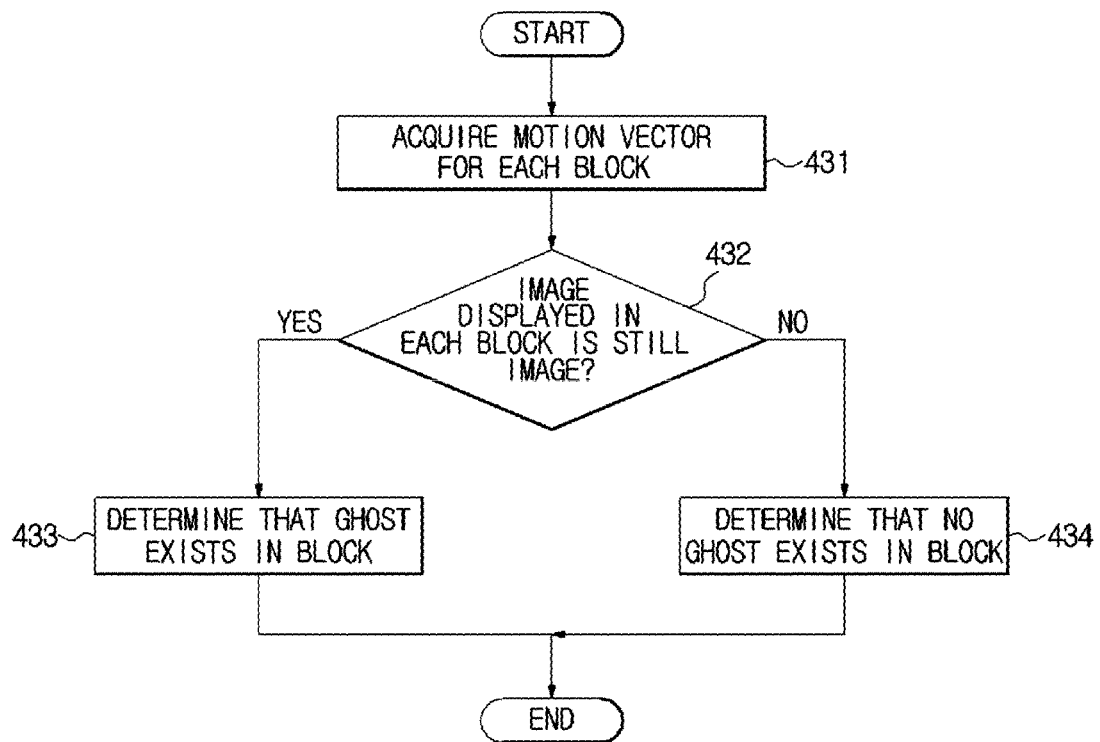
START

ACQUIRE MOTION VECTOR FOR EACH BLOCK

431

432

IMAGE DISPLAYED IN EACH BLOCK IS STILL IMAGE?

YES

NO

433

DETERMINE THAT GHOST EXISTS IN BLOCK

DETERMINE THAT NO GHOST EXISTS IN BLOCK

434

END